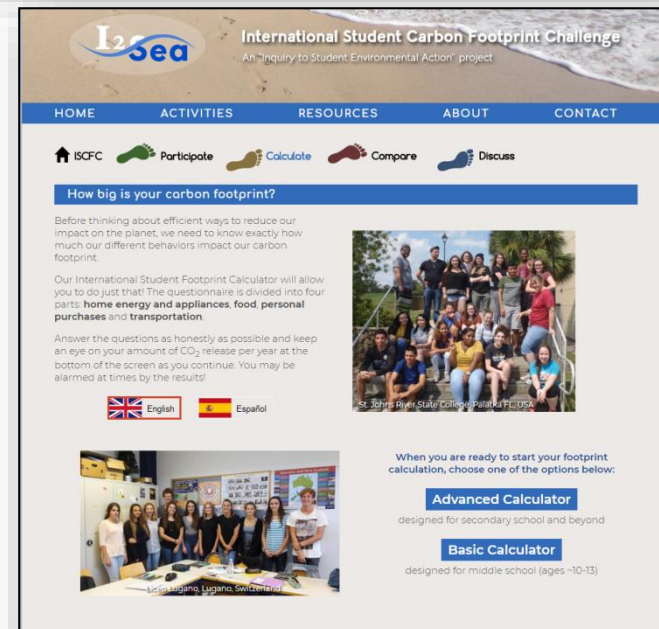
I2Sea

International Student Carbon Footprint Challenge

An "Inquiry to Student Environmental Action" project

HOME ACTIVITIES RESOURCES ABOUT CONTACT

ISCFC Participate Calculate Compare Discuss

How big is your carbon footprint?

Before thinking about efficient ways to reduce our impact on the planet, we need to know exactly how much our different behaviors impact our carbon footprint.

Our International Student Footprint Calculator will allow you to do just that! The questionnaire is divided into four parts: **home energy and appliances**, **food**, **personal purchases** and **transportation**.

Answer the questions as honestly as possible and keep an eye on your amount of $CO_2$ release per year at the bottom of the screen as you continue. You may be alarmed at times by the results!

English Español

St. Johns River State College, Palatka FL, USA

Liceo Lugano, Lugano, Switzerland

When you are ready to start your footprint calculation, choose one of the options below:

Advanced Calculator

designed for secondary school and beyond

Basic Calculator

designed for middle school (ages ~10-13)